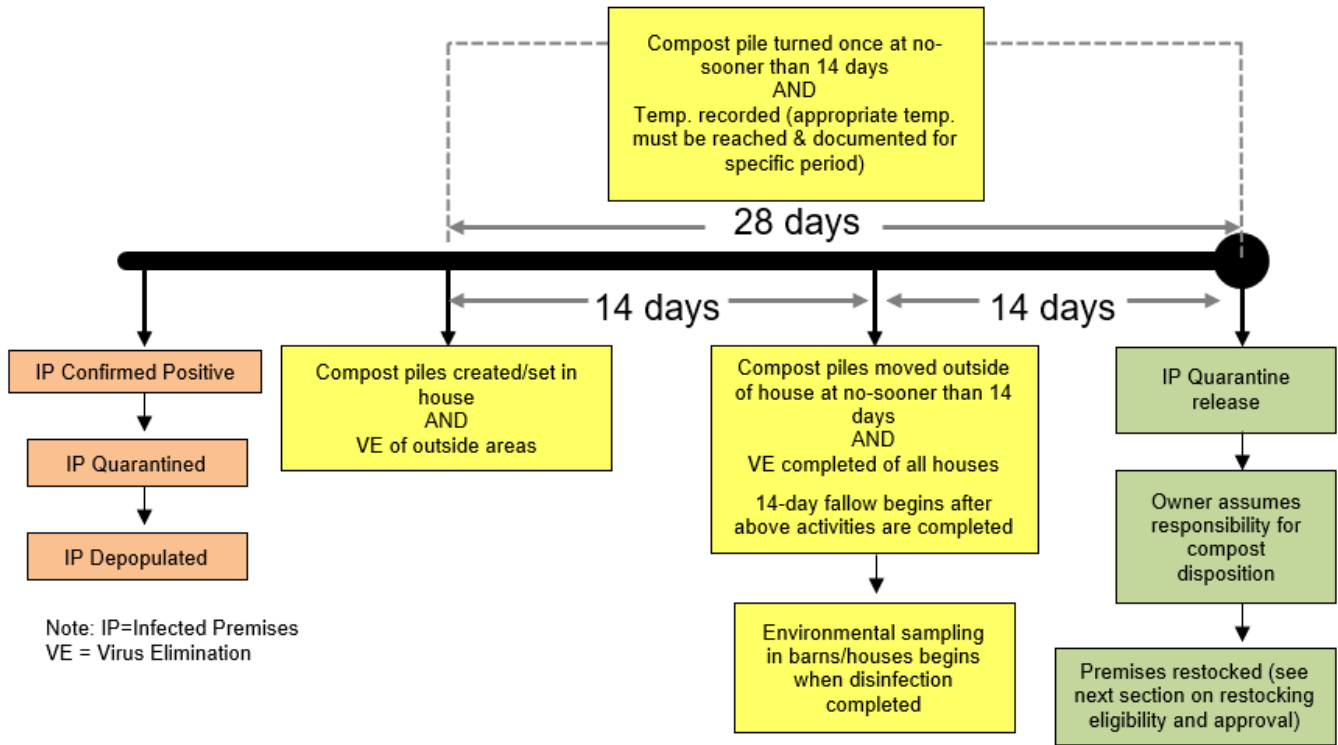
Compost pile turned once at no-sooner than 14 days
AND
Temp. recorded (appropriate temp. must be reached & documented for specific period)

28 days

14 days

14 days

IP Confirmed Positive

IP Quarantined

IP Depopulated

Note: IP=Infected Premises
VE = Virus Elimination

Compost piles created/set in house
AND
VE of outside areas

Compost piles moved outside of house at no-sooner than 14 days
AND
VE completed of all houses

14-day fallow begins after above activities are completed

Environmental sampling in barns/houses begins when disinfection completed

IP Quarantine release

Owner assumes responsibility for compost disposition

Premises restocked (see next section on restocking eligibility and approval)